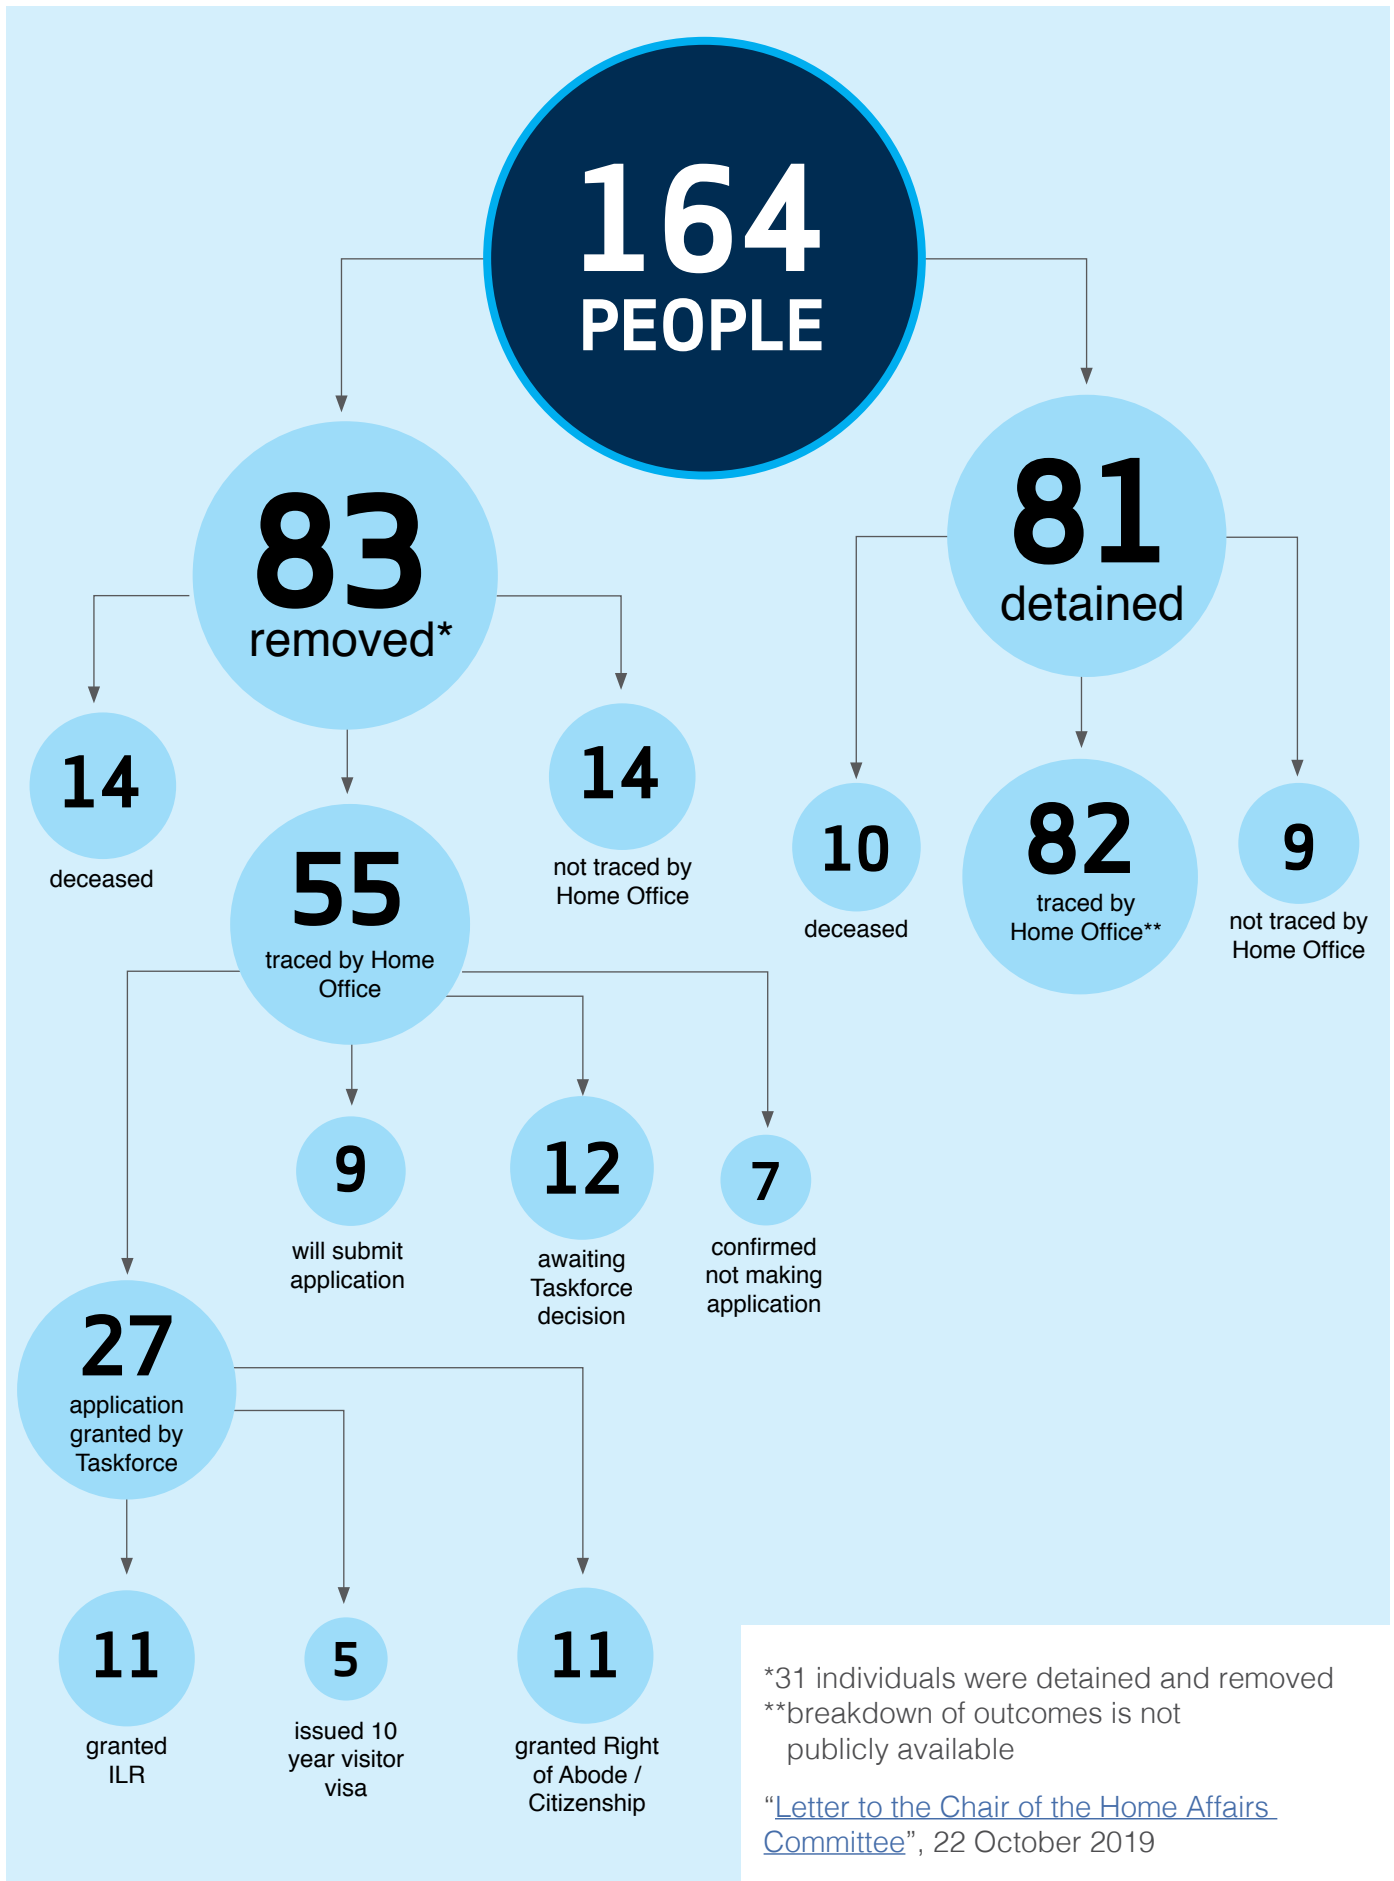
164
PEOPLE

83
removed*

81
detained

14
deceased

55
traced by Home Office

14
not traced by Home Office

10
deceased

82
traced by Home Office**

9
not traced by Home Office

9
will submit application

12
awaiting Taskforce decision

7
confirmed not making application

27
application granted by Taskforce

11
granted ILR

5
issued 10 year visitor visa

11
granted Right of Abode / Citizenship

*31 individuals were detained and removed
**breakdown of outcomes is not publicly available

"Letter to the Chair of the Home Affairs Committee", 22 October 2019